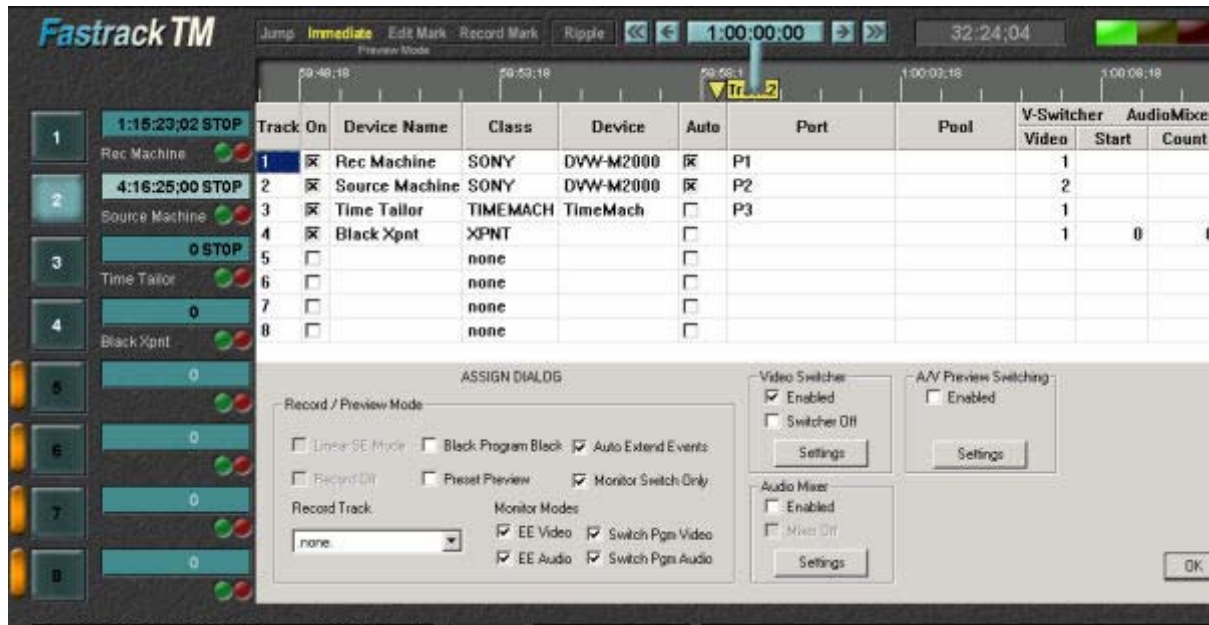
Fastrack TM

Jump Immediate Edit Mark Record Mark Ripple 1:00:00;00 32:24;04

Preview Mode

59:48;18 59:53;18 59:58;1 1:00:03;18 1:00:08;18

Tr 2

1 1:15:23;02 STOP Rec Machine
2 4:16:25;00 STOP Source Machine
3 0 STOP Time Tailor
4 0 Black Xpnt
5 0
6 0
7 0
8 0

| Track | On | Device Name | Class | Device | Auto | Port | Pool | V-Switcher Video | AudioMixe Start | Count |
|---|---|---|---|---|---|---|---|---|---|---|
| 1 | ☒ | Rec Machine | SONY | DVW-M2000 | ☒ | P1 | | 1 | | |
| 2 | ☒ | Source Machine | SONY | DVW-M2000 | ☒ | P2 | | 2 | | |
| 3 | ☒ | Time Tailor | TIMEMACH | TimeMach | ☐ | P3 | | 1 | | |
| 4 | ☒ | Black Xpnt | XPNT | | ☐ | | | 1 | 0 | |
| 5 | ☐ | | none | | ☐ | | | | | |
| 6 | ☐ | | none | | ☐ | | | | | |
| 7 | ☐ | | none | | ☐ | | | | | |
| 8 | ☐ | | none | | ☐ | | | | | |

ASSIGN DIALOG

Record / Preview Mode

Linear SE Mode Black Program Black Auto Extend Events

Record Off Preset Preview Monitor Switch Only

Record Track

none

Monitor Modes

EE Video Switch Pgm Video

EE Audio Switch Pgm Audio

Video Switcher

Enabled

Switcher Off

Settings

Audio Mixer

Enabled

Mixer Off

Settings

A/V Preview Switching

Enabled

Settings

OK